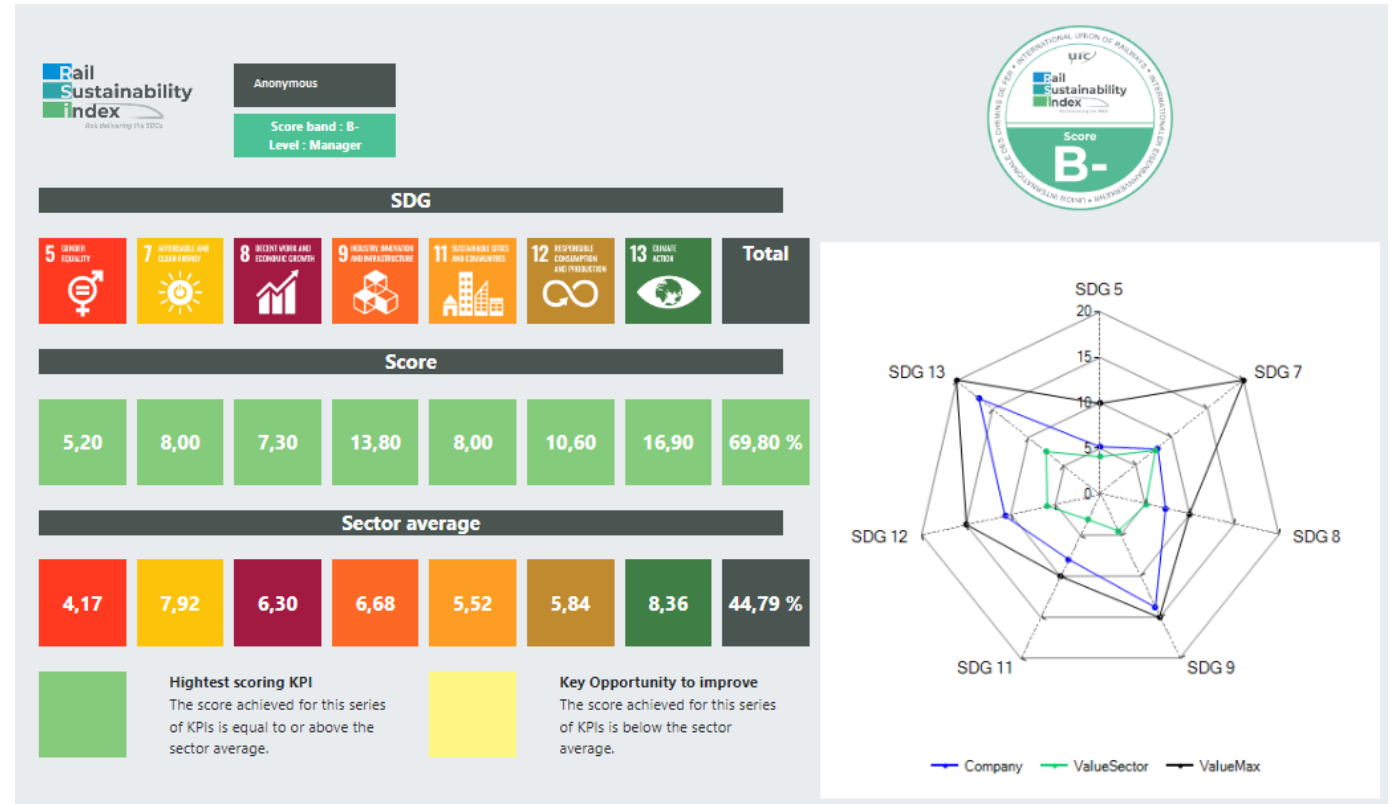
Rail Sustainability index
Rail delivering the SDGs

Anonymous

Score band : B-
Level : Manager

INTERNATIONAL UNION OF RAILWAYS • INTERNATIONALER EISENBAHNVERBAND • UNION INTERNATIONALE DES CHEMINS DE FER
uic
Rail Sustainability index
Score
B-

SDG

| 5 GENDER EQUALITY | 7 AFFORDABLE AND CLEAN ENERGY | 8 DECENT WORK AND ECONOMIC GROWTH | 9 INDUSTRY, INNOVATION AND INFRASTRUCTURE | 11 SUSTAINABLE CITIES AND COMMUNITIES | 12 RESPONSIBLE CONSUMPTION AND PRODUCTION | 13 CLIMATE ACTION | Total |
|---|---|---|---|---|---|---|---|

Score

| 5,20 | 8,00 | 7,30 | 13,80 | 8,00 | 10,60 | 16,90 | 69,80 % |
|---|---|---|---|---|---|---|---|

Sector average

| 4,17 | 7,92 | 6,30 | 6,68 | 5,52 | 5,84 | 8,36 | 44,79 % |
|---|---|---|---|---|---|---|---|

Hightest scoring KPI
The score achieved for this series of KPIs is equal to or above the sector average.

Key Opportunity to improve
The score achieved for this series of KPIs is below the sector average.

SDG 5
20
15
10
5
0
SDG 7
SDG 8
SDG 9
SDG 11
SDG 12
SDG 13

Company ValueSector ValueMax